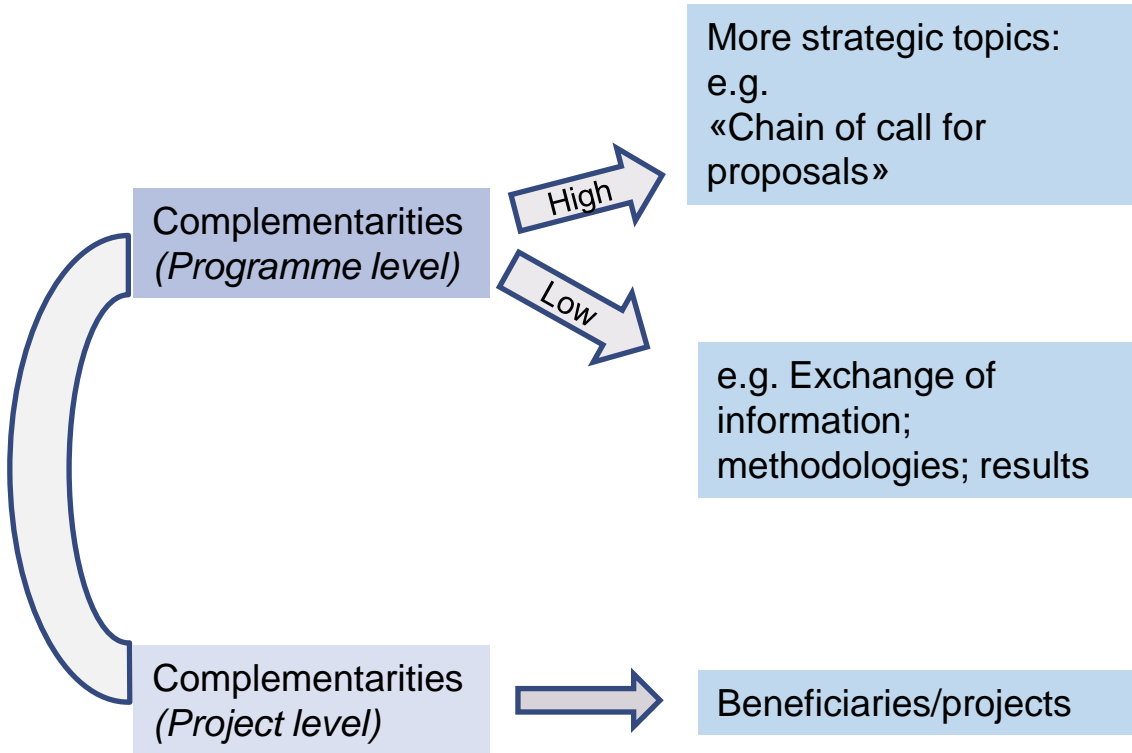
Complementarities
(Programme level)

High

More strategic topics:
e.g.
«Chain of call for proposals»

Low

e.g. Exchange of information; methodologies; results

Complementarities
(Project level)

Beneficiaries/projects